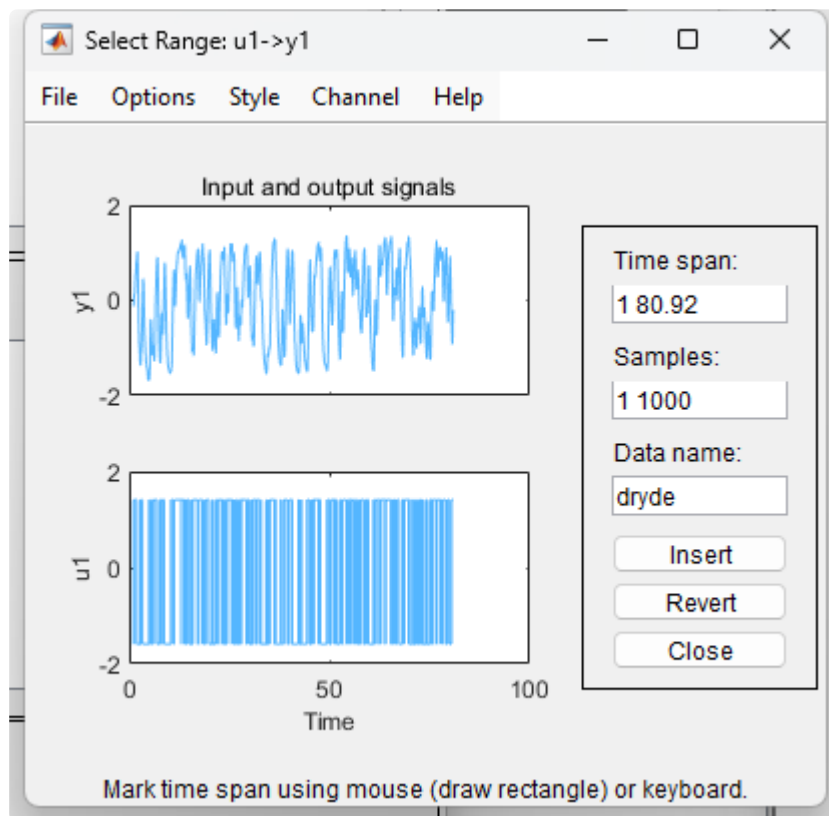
Select Range: u1->y1

File Options Style Channel Help

Input and output signals

2
y1 0
-2

2
u1 0
-2
0 50 100
Time

Time span:
1 80.92
Samples:
1 1000
Data name:
dryde
Insert
Revert
Close

Mark time span using mouse (draw rectangle) or keyboard.